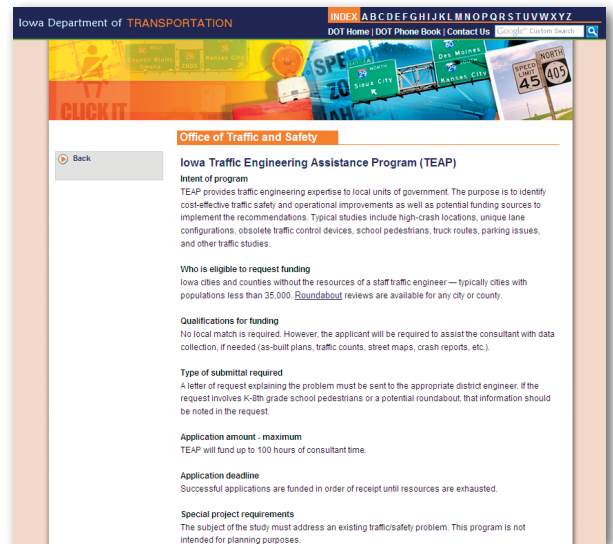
Iowa Department of TRANSPORTATION

INDEX A B C D E F G H I J K L M N O P Q R S T U V W X Y Z

DOT Home | DOT Phone Book | Contact Us

Google™ Custom Search

CLICK IT

SPEED

Des Moines

Sioux City

Kansas City

SPEED LIMIT 45

NORTH 405

Office of Traffic and Safety

Back

Iowa Traffic Engineering Assistance Program (TEAP)

Intent of program
TEAP provides traffic engineering expertise to local units of government. The purpose is to identify cost-effective traffic safety and operational improvements as well as potential funding sources to implement the recommendations. Typical studies include high-crash locations, unique lane configurations, obsolete traffic control devices, school pedestrians, truck routes, parking issues, and other traffic studies.

Who is eligible to request funding
Iowa cities and counties without the resources of a staff traffic engineer — typically cities with populations less than 35,000. Roundabout reviews are available for any city or county.

Qualifications for funding
No local match is required. However, the applicant will be required to assist the consultant with data collection, if needed (as-built plans, traffic counts, street maps, crash reports, etc.).

Type of submittal required
A letter of request explaining the problem must be sent to the appropriate district engineer. If the request involves K-8th grade school pedestrians or a potential roundabout, that information should be noted in the request.

Application amount - maximum
TEAP will fund up to 100 hours of consultant time.

Application deadline
Successful applications are funded in order of receipt until resources are exhausted.

Special project requirements
The subject of the study must address an existing traffic/safety problem. This program is not intended for planning purposes.